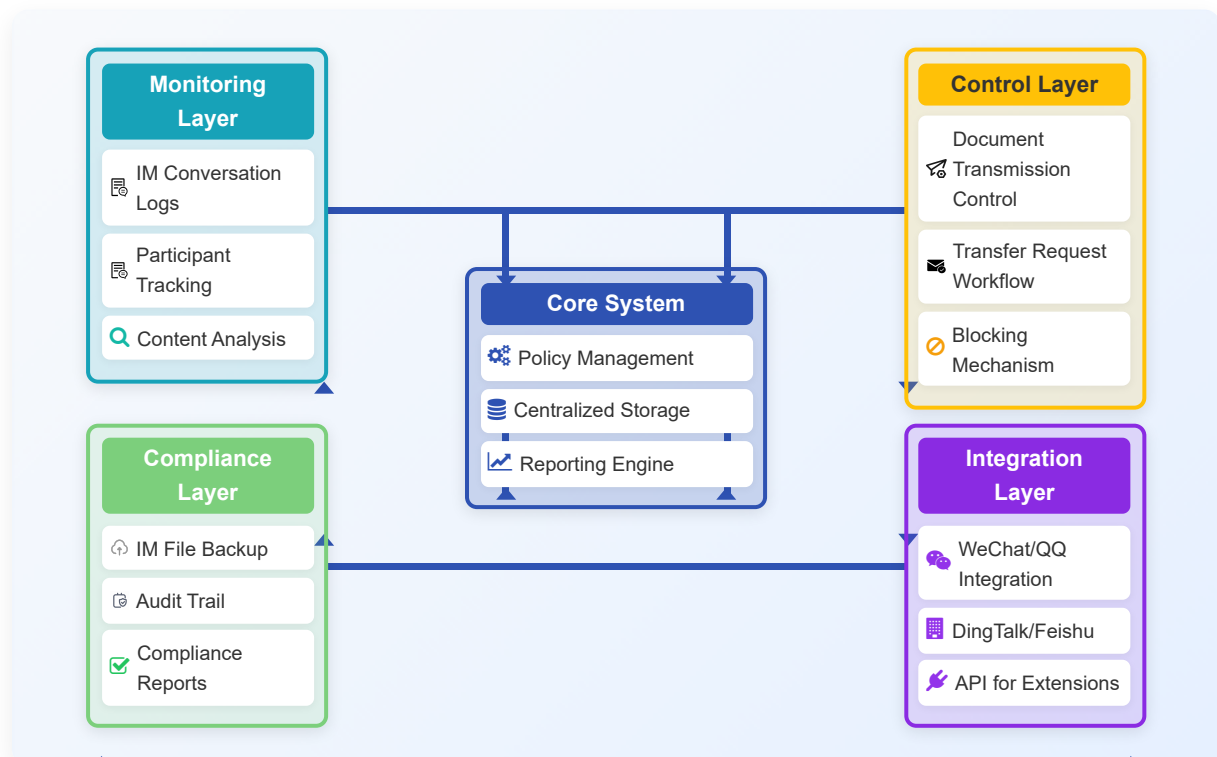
Monitoring Layer

IM Conversation Logs

Participant Tracking

Content Analysis

Control Layer

Document Transmission Control

Transfer Request Workflow

Blocking Mechanism

Core System

Policy Management

Centralized Storage

Reporting Engine

Compliance Layer

IM File Backup

Audit Trail

Compliance Reports

Integration Layer

WeChat/QQ Integration

DingTalk/Feishu

API for Extensions